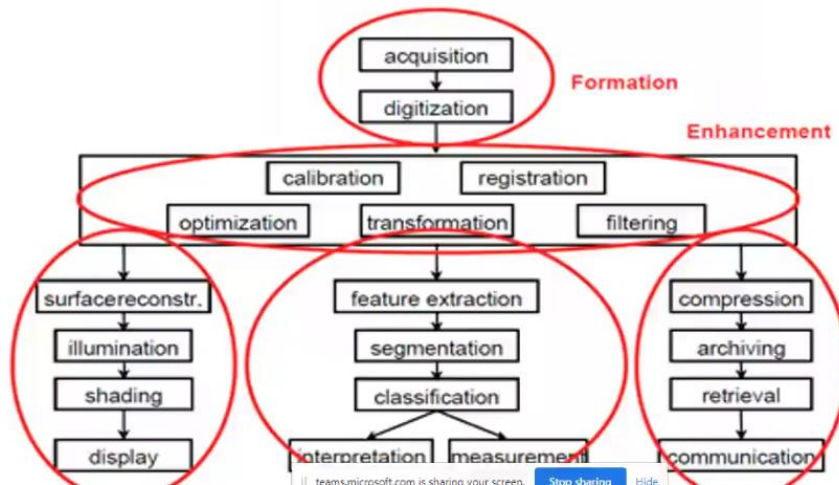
acquisition

digitization

Formation

Enhancement

calibration

registration

optimization

transformation

filtering

surfacereconstr.

illumination

shading

display

feature extraction

segmentation

classification

interpretation

measurement

compression

archiving

retrieval

communication

teams.microsoft.com is sharing your screen.

Stop sharing

Hide